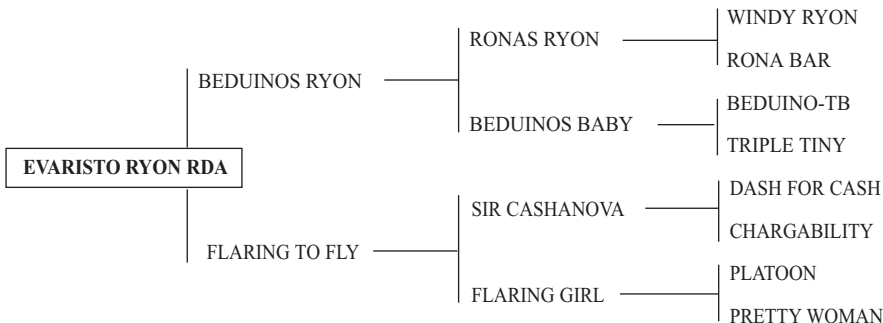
EVARISTO RYON RDA

BEDUINOS RYON

RONAS RYON

WINDY RYON

RONA BAR

BEDUINOS BABY

BEDUINO-TB

TRIPLE TINY

FLARING TO FLY

SIR CASHANOVA

DASH FOR CASH

CHARGABILITY

FLARING GIRL

PLATOON

PRETTY WOMAN